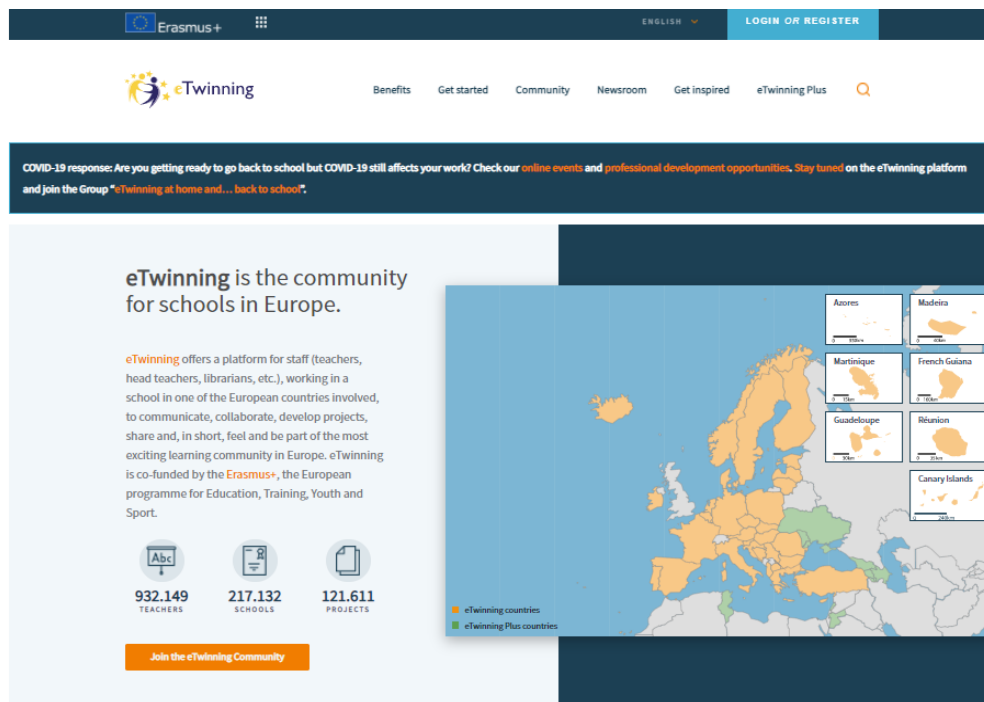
Erasmus+

ENGLISH

LOGIN OR REGISTER

eTwinning

Benefits Get started Community Newsroom Get inspired eTwinning Plus

COVID-19 response: Are you getting ready to go back to school but COVID-19 still affects your work? Check our online events and professional development opportunities. Stay tuned on the eTwinning platform and join the Group "eTwinning at home and… back to school".

eTwinning is the community for schools in Europe.

eTwinning offers a platform for staff (teachers, head teachers, librarians, etc.), working in a school in one of the European countries involved, to communicate, collaborate, develop projects, share and, in short, feel and be part of the most exciting learning community in Europe. eTwinning is co-funded by the Erasmus+, the European programme for Education, Training, Youth and Sport.

Abc

932.149
TEACHERS

217.132
SCHOOLS

121.611
PROJECTS

Join the eTwinning Community

Azores

Madeira

Martinique

French Guiana

Guadeloupe

Réunion

Canary Islands

eTwinning countries
eTwinning Plus countries